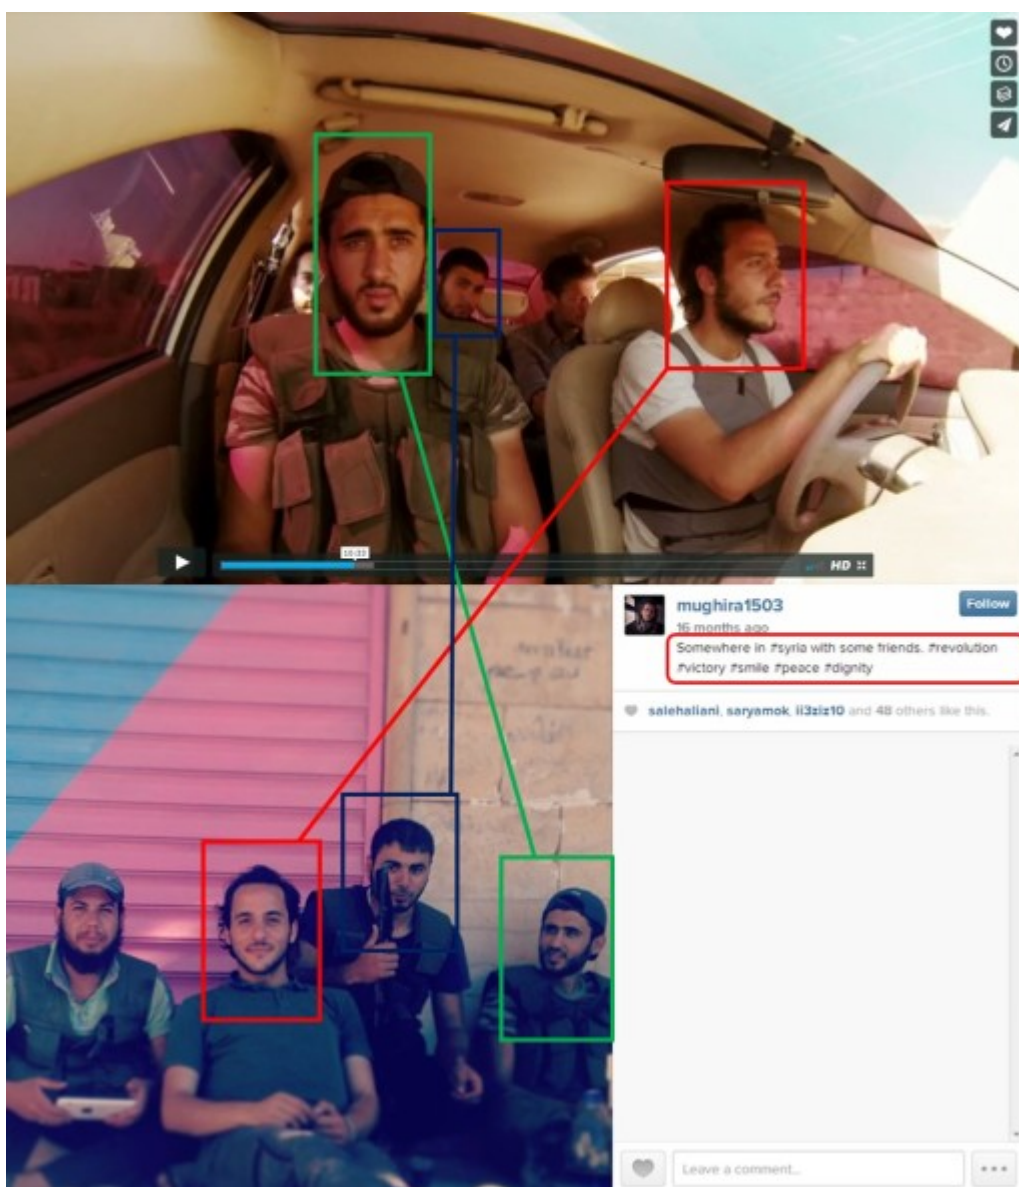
10:33

HD

mughira1503
Follow
16 months ago
Somewhere in #syria with some friends. #revolution #victory #smile #peace #dignity

salehaliani, saryamok, ii3ziz10 and 48 others like this.

Leave a comment...

...